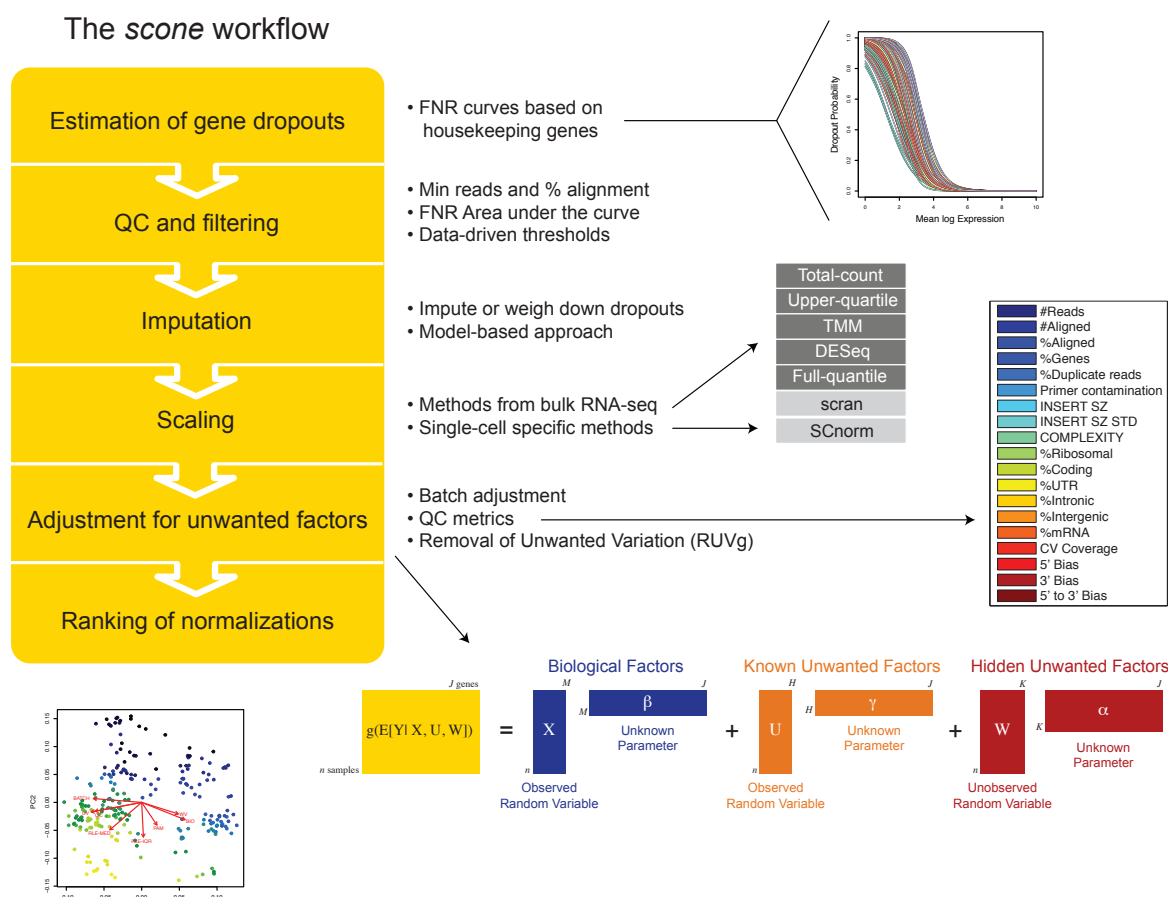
The *scone* workflow

Estimation of gene dropouts

QC and filtering

Imputation

Scaling

Adjustment for unwanted factors

Ranking of normalizations

• FNR curves based on housekeeping genes

• Min reads and % alignment
• FNR Area under the curve
• Data-driven thresholds

• Impute or weigh down dropouts
• Model-based approach

• Methods from bulk RNA-seq
• Single-cell specific methods

• Batch adjustment
• QC metrics
• Removal of Unwanted Variation (RUVg)

Dropout Probability
Mean log Expression
0 2 4 6 8 10

Total-count
Upper-quartile
TMM
DESeq
Full-quantile
scran
SCnorm

#Reads
#Aligned
%Aligned
%Genes
%Duplicate reads
Primer contamination
INSERT SZ
INSERT SZ STD
COMPLEXITY
%Ribosomal
%Coding
%UTR
%Intronic
%Intergenic
%mRNA
CV Coverage
5' Bias
3' Bias
5' to 3' Bias

J genes
n samples
g(E[Y| X, U, W]) = X β + U γ + W α

Biological Factors
Known Unwanted Factors
Hidden Unwanted Factors
M J H J K J
Unknown Parameter
Unknown Parameter
Unknown Parameter
Observed Random Variable
Observed Random Variable
Unobserved Random Variable

PC2
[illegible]